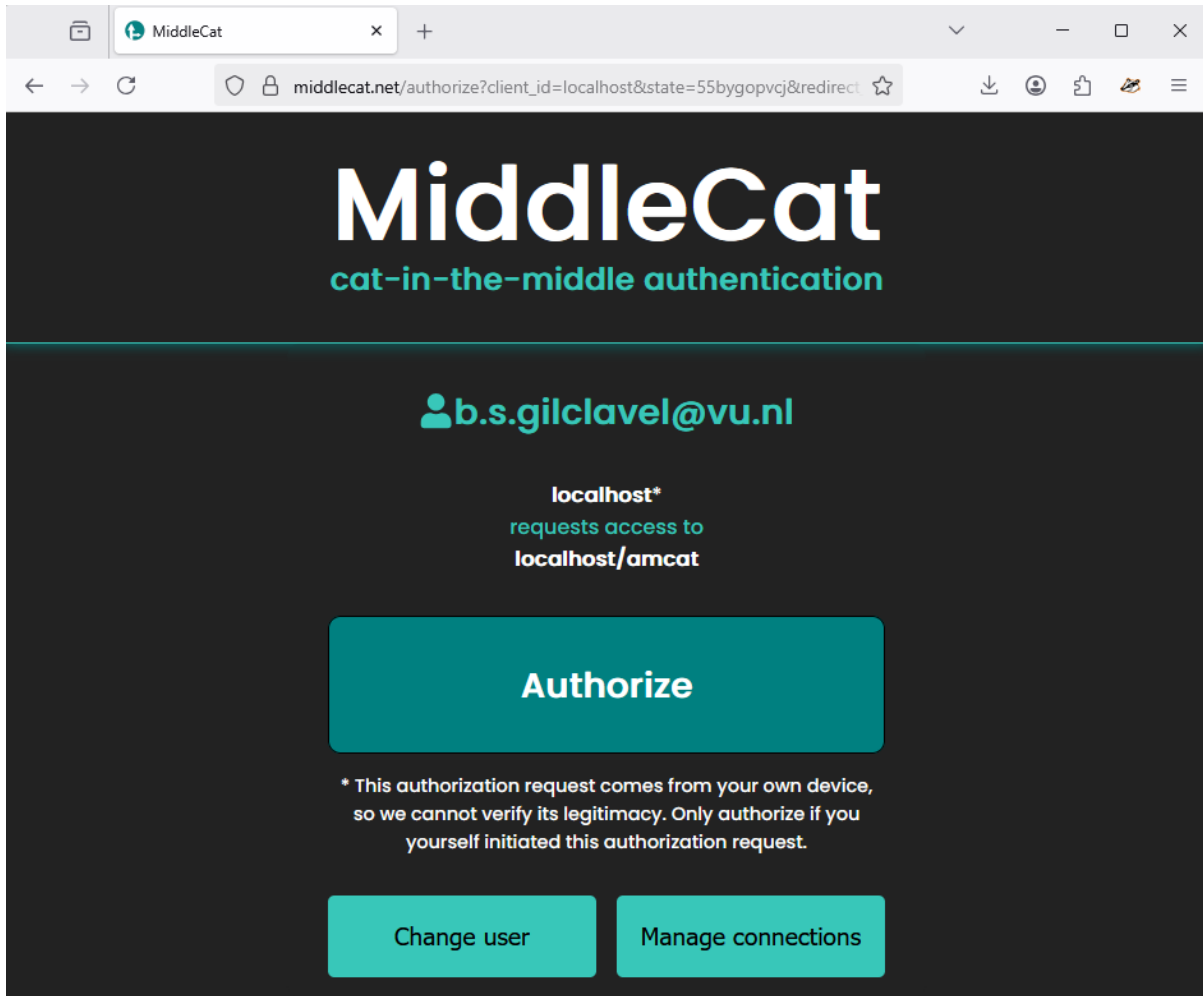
MiddleCat

middlecat.net/authorize?client_id=localhost&state=55bygopvcj&redirect

MiddleCat

cat-in-the-middle authentication

b.s.gilclavel@vu.nl

localhost*
requests access to
localhost/amcat

Authorize

* This authorization request comes from your own device, so we cannot verify its legitimacy. Only authorize if you yourself initiated this authorization request.

Change user

Manage connections